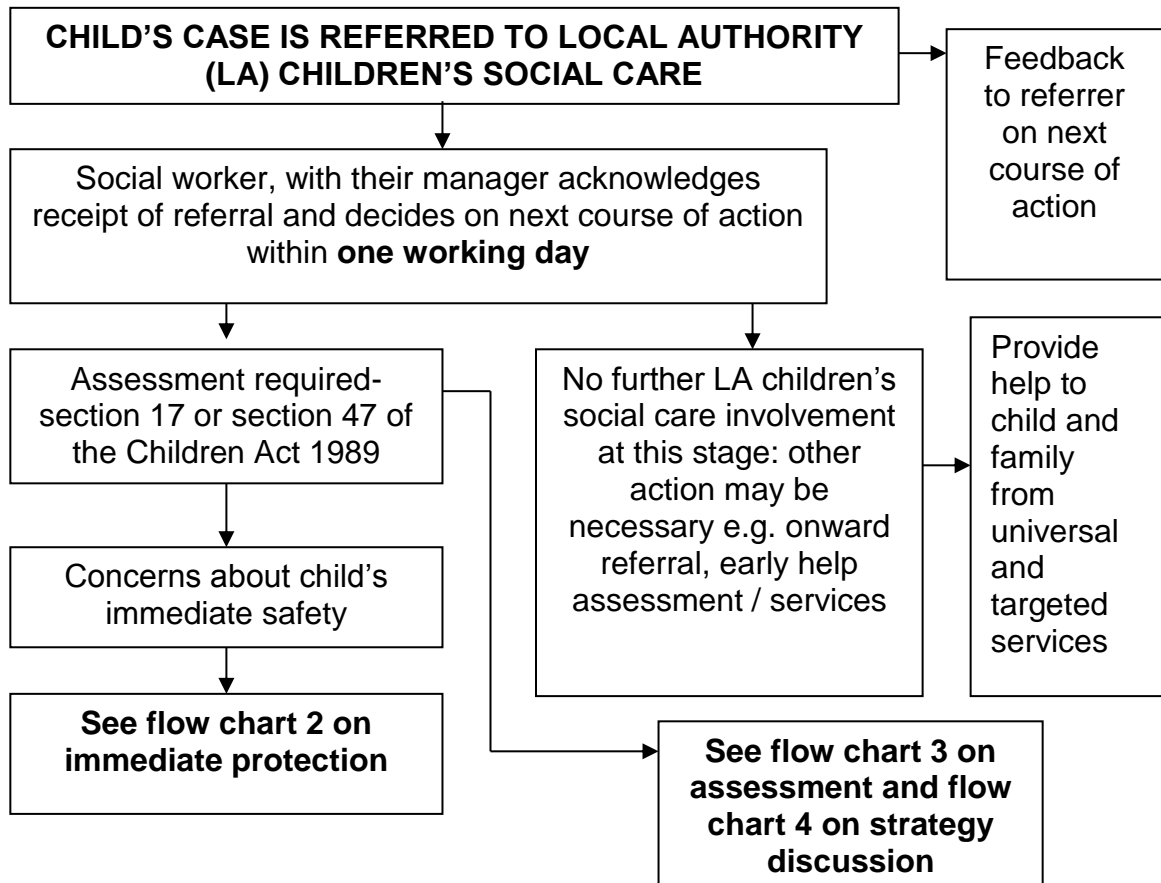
CHILD'S CASE IS REFERRED TO LOCAL AUTHORITY (LA) CHILDREN'S SOCIAL CARE

Feedback to referrer on next course of action

Social worker, with their manager acknowledges receipt of referral and decides on next course of action within **one working day**

Assessment required-section 17 or section 47 of the Children Act 1989

No further LA children's social care involvement at this stage: other action may be necessary e.g. onward referral, early help assessment / services

Provide help to child and family from universal and targeted services

Concerns about child's immediate safety

**See flow chart 2 on immediate protection**

**See flow chart 3 on assessment and flow chart 4 on strategy discussion**